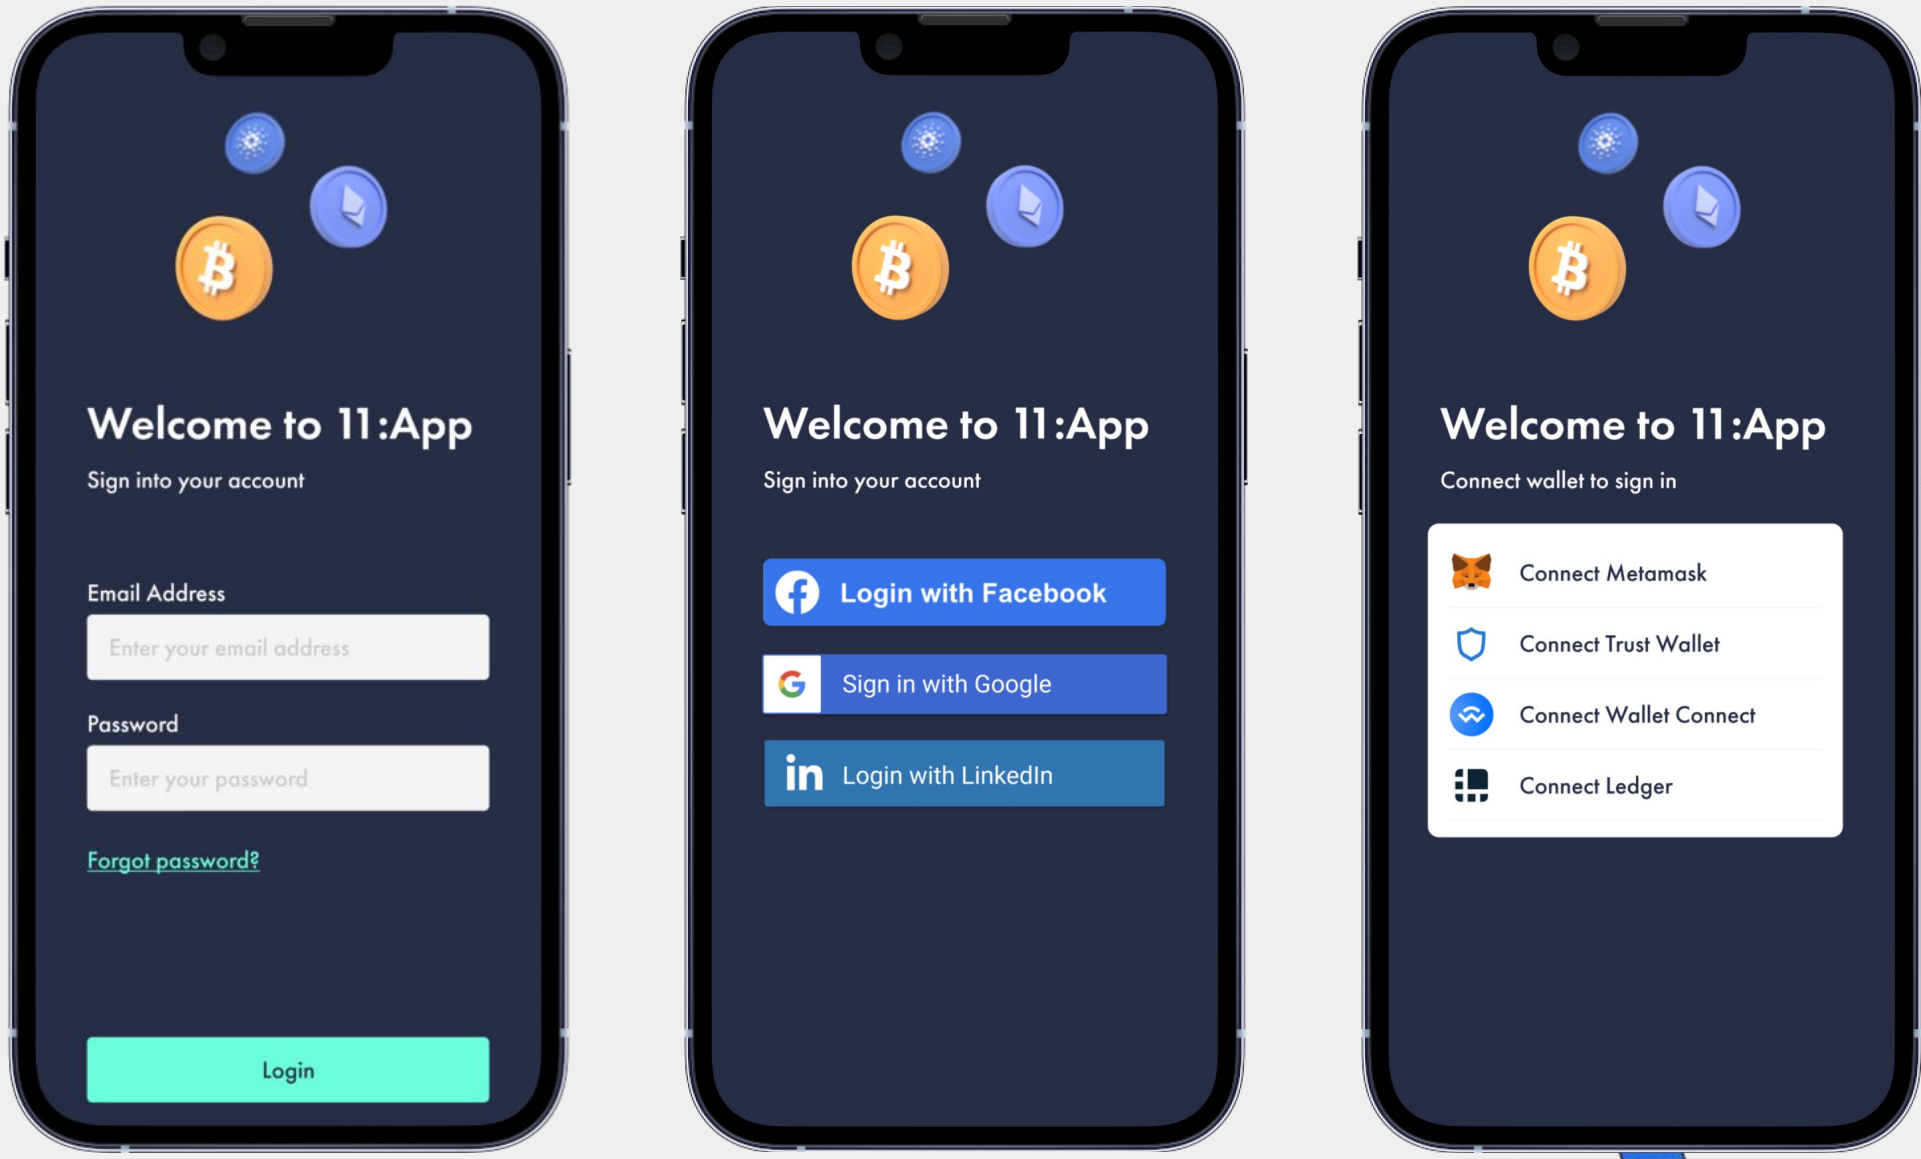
Welcome to 11:App

Sign into your account

Email Address

Enter your email address

Password

Enter your password

Forgot password?

Login

Welcome to 11:App

Sign into your account

Login with Facebook

Sign in with Google

Login with LinkedIn

Welcome to 11:App

Connect wallet to sign in

Connect Metamask

Connect Trust Wallet

Connect Wallet Connect

Connect Ledger